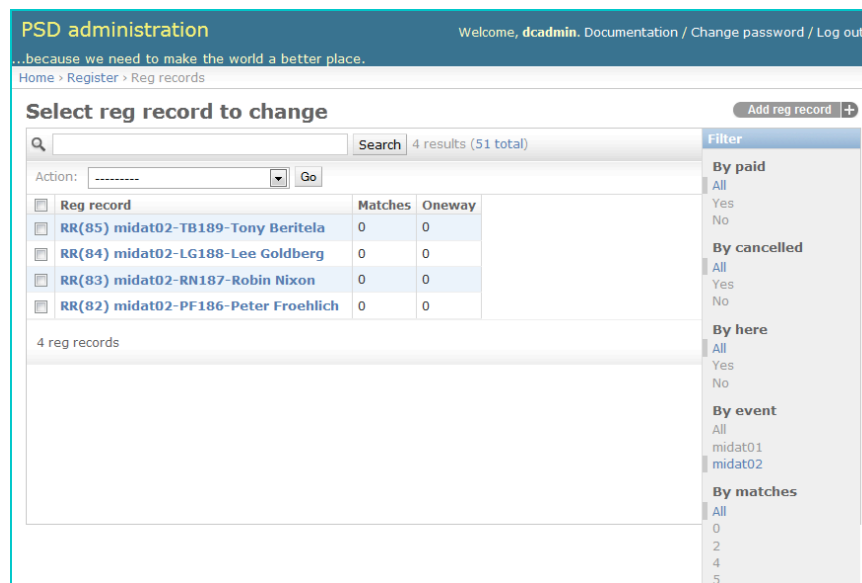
PSD administration

Welcome, **dcadmin**. Documentation / Change password / Log out

...because we need to make the world a better place.

Home › Register › Reg records

Select reg record to change

Add reg record

Search 4 results (51 total)

Action: --------- Go

| Reg record | Matches | Oneway |
|---|---|---|
| RR(85) midat02-TB189-Tony Beritela | 0 | 0 |
| RR(84) midat02-LG188-Lee Goldberg | 0 | 0 |
| RR(83) midat02-RN187-Robin Nixon | 0 | 0 |
| RR(82) midat02-PF186-Peter Froehlich | 0 | 0 |

4 reg records

Filter

By paid
All
Yes
No

By cancelled
All
Yes
No

By here
All
Yes
No

By event
All
midat01
midat02

By matches
All
0
2
4
5